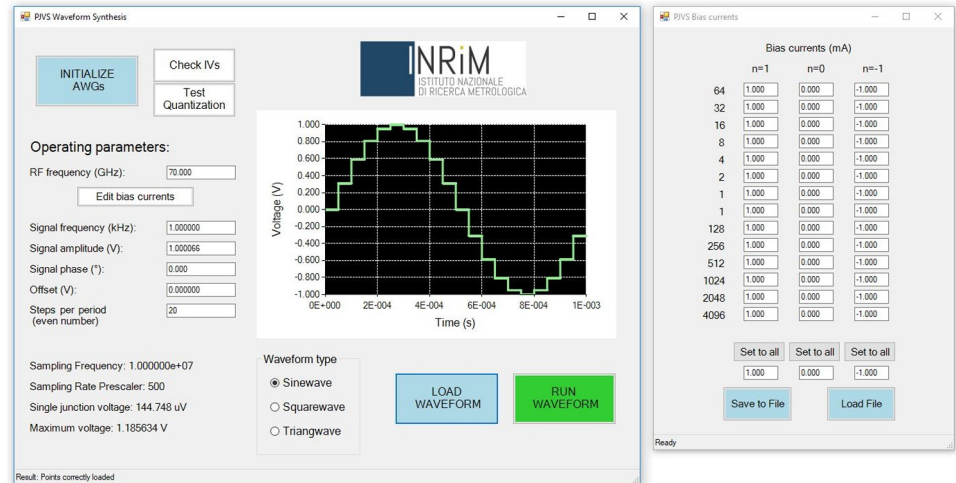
PJVS Waveform Synthesis

INITIALIZE AWGs

Check IVs

Test Quantization

INRiM ISTITUTO NAZIONALE DI RICERCA METROLOGICA

Operating parameters:

RF frequency (GHz): 70.000

Edit bias currents

Signal frequency (kHz): 1.000000

Signal amplitude (V): 1.000066

Signal phase (°): 0.000

Offset (V): 0.000000

Steps per period (even number) 20

1.000
0.800
0.600
0.400
0.200
0.000
-0.200
-0.400
-0.600
-0.800
-1.000

Voltage (V)

0E+000 2E-004 4E-004 6E-004 8E-004 1E-003

Time (s)

Sampling Frequency: 1.000000e+07

Sampling Rate Prescaler: 500

Single junction voltage: 144.748 uV

Maximum voltage: 1.185634 V

Waveform type

Sinewave

Squarewave

Triangwave

LOAD WAVEFORM

RUN WAVEFORM

Result: Points correctly loaded

PJVS Bias currents

Bias currents (mA)

| | n=1 | n=0 | n=-1 |
|---|---|---|---|
| 64 | 1.000 | 0.000 | -1.000 |
| 32 | 1.000 | 0.000 | -1.000 |
| 16 | 1.000 | 0.000 | -1.000 |
| 8 | 1.000 | 0.000 | -1.000 |
| 4 | 1.000 | 0.000 | -1.000 |
| 2 | 1.000 | 0.000 | -1.000 |
| 1 | 1.000 | 0.000 | -1.000 |
| 1 | 1.000 | 0.000 | -1.000 |
| 128 | 1.000 | 0.000 | -1.000 |
| 256 | 1.000 | 0.000 | -1.000 |
| 512 | 1.000 | 0.000 | -1.000 |
| 1024 | 1.000 | 0.000 | -1.000 |
| 2048 | 1.000 | 0.000 | -1.000 |
| 4096 | 1.000 | 0.000 | -1.000 |

Set to all Set to all Set to all

1.000 0.000 -1.000

Save to File

Load File

Ready